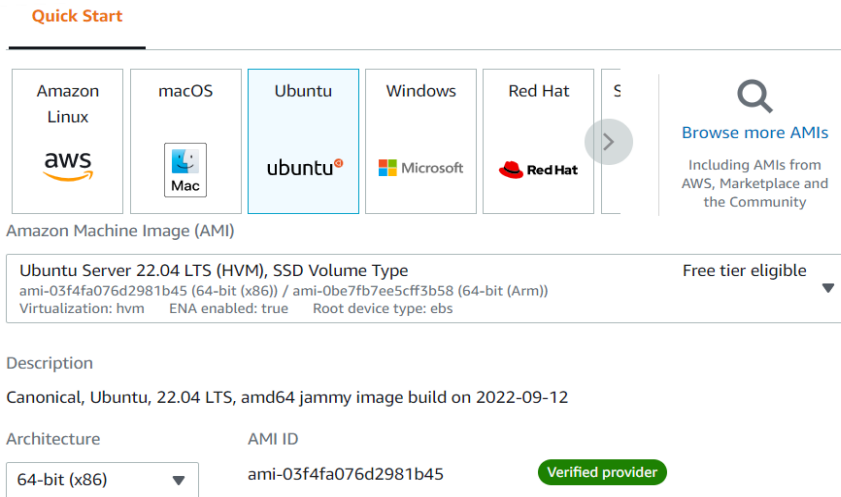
Quick Start

Amazon Linux

aws

macOS

Mac

Ubuntu

ubuntu

Windows

Microsoft

Red Hat

Red Hat

S

Browse more AMIs

Including AMIs from AWS, Marketplace and the Community

Amazon Machine Image (AMI)

Ubuntu Server 22.04 LTS (HVM), SSD Volume Type
ami-03f4fa076d2981b45 (64-bit (x86)) / ami-0be7fb7ee5cff3b58 (64-bit (Arm))
Virtualization: hvm ENA enabled: true Root device type: ebs

Free tier eligible

Description

Canonical, Ubuntu, 22.04 LTS, amd64 jammy image build on 2022-09-12

Architecture

64-bit (x86)

AMI ID

ami-03f4fa076d2981b45

Verified provider